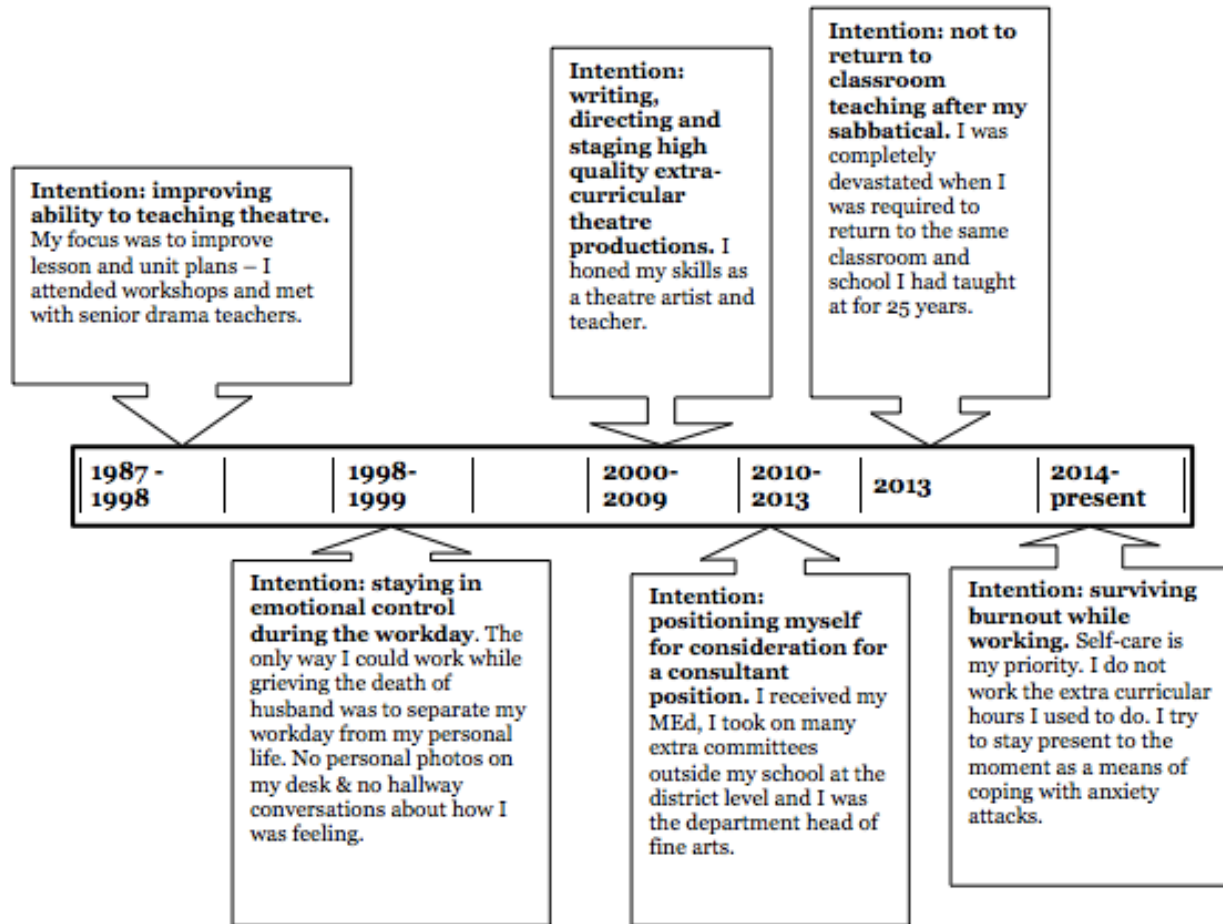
Intention: improving ability to teaching theatre. My focus was to improve lesson and unit plans – I attended workshops and met with senior drama teachers.

Intention: writing, directing and staging high quality extra-curricular theatre productions. I honed my skills as a theatre artist and teacher.

Intention: not to return to classroom teaching after my sabbatical. I was completely devastated when I was required to return to the same classroom and school I had taught at for 25 years.

| 1987 - 1998 | | 1998-1999 | | 2000-2009 | 2010-2013 | 2013 | 2014-present |
|---|---|---|---|---|---|---|---|

Intention: staying in emotional control during the workday. The only way I could work while grieving the death of husband was to separate my workday from my personal life. No personal photos on my desk & no hallway conversations about how I was feeling.

Intention: positioning myself for consideration for a consultant position. I received my MEd, I took on many extra committees outside my school at the district level and I was the department head of fine arts.

Intention: surviving burnout while working. Self-care is my priority. I do not work the extra curricular hours I used to do. I try to stay present to the moment as a means of coping with anxiety attacks.